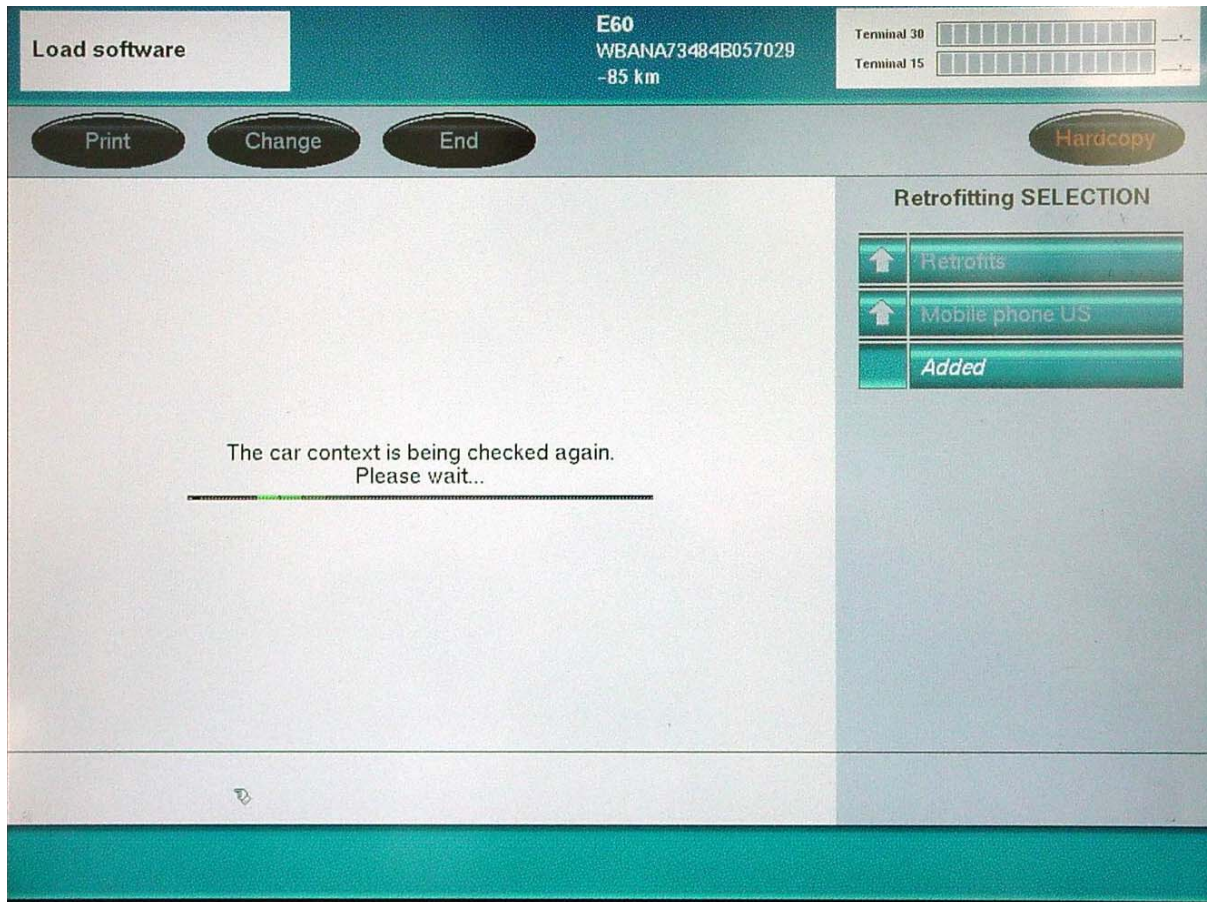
Load software

E60
WBANA73484B057029
-85 km

Terminal 30
Terminal 15

Print
Change
End
Hardcopy

Retrofitting SELECTION

Retrofits
Mobile phone US
Added

The car context is being checked again.
Please wait...